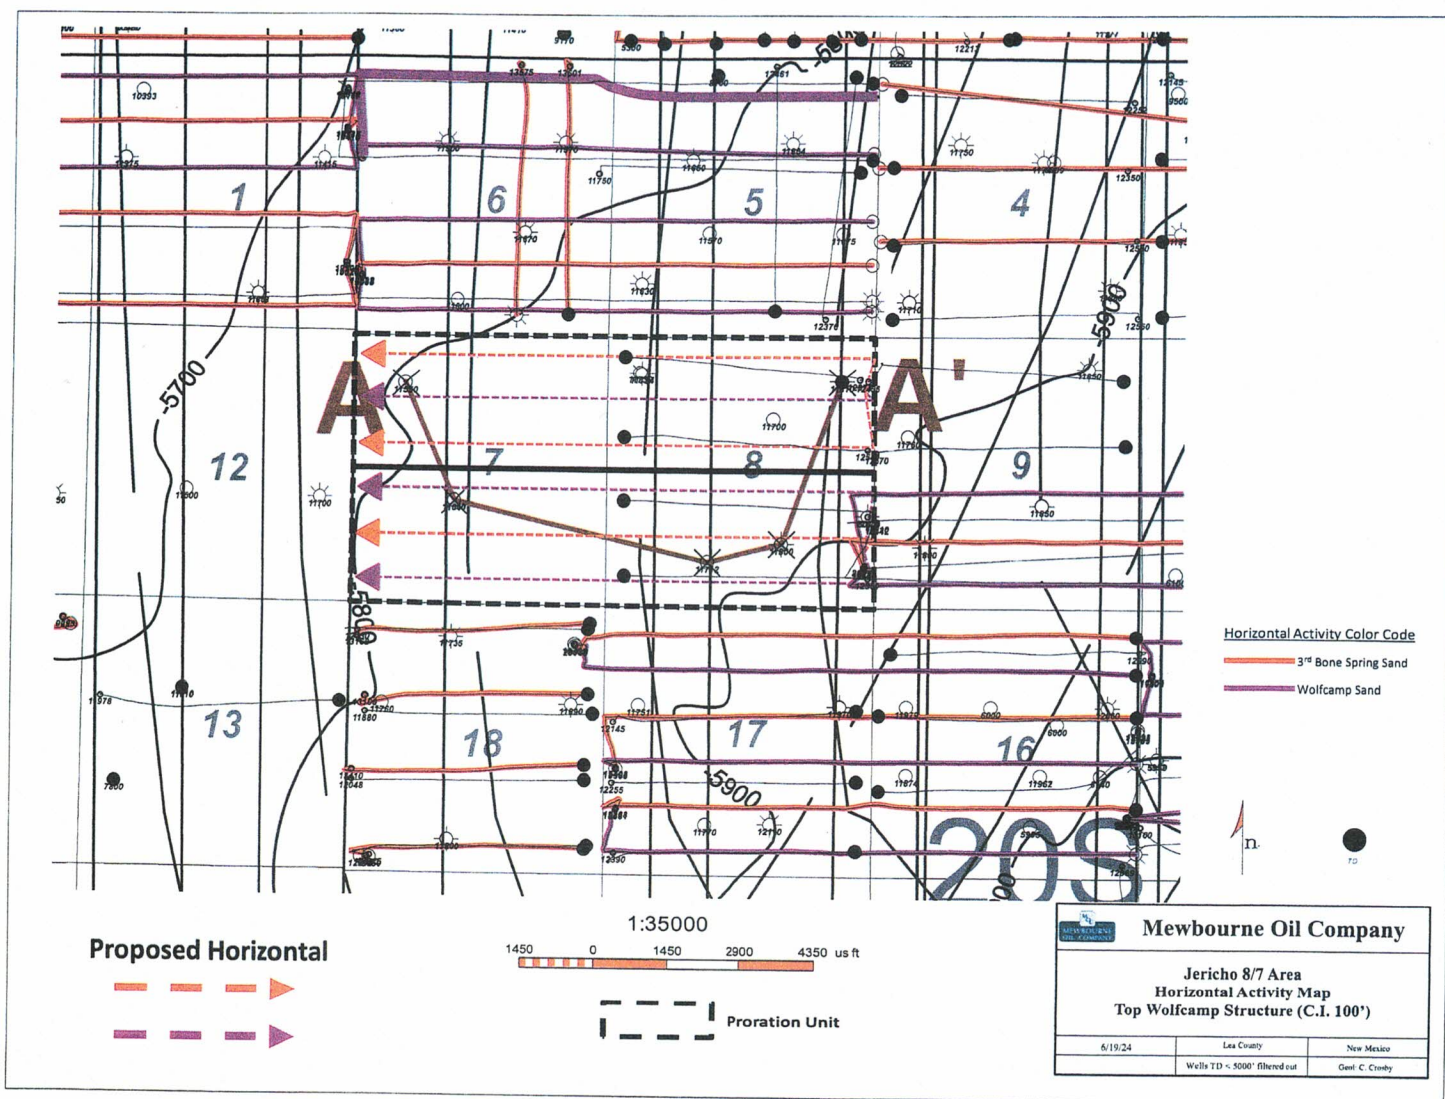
1
6
5
4
12
7
8
9
13
18
17
16
A
A'
-5700
-5800
-5900
-5900
-5800
20S
10393
11750
11670
11570
11700
11800
11710
11880
12145
12255
12390
11770
12110
11874
11962
12350
12540
12550
11850
11900
11700
11735

Horizontal Activity Color Code
3rd Bone Spring Sand
Wolfcamp Sand

Proposed Horizontal

1:35000
1450 0 1450 2900 4350 us ft

Proration Unit

n.
TD

Mewbourne Oil Company
Jericho 8/7 Area
Horizontal Activity Map
Top Wolfcamp Structure (C.I. 100')

| 6/19/24 | Lea County | New Mexico |
|---|---|---|
| | Wells TD < 5000' filtered out | Geol: C. Crosby |